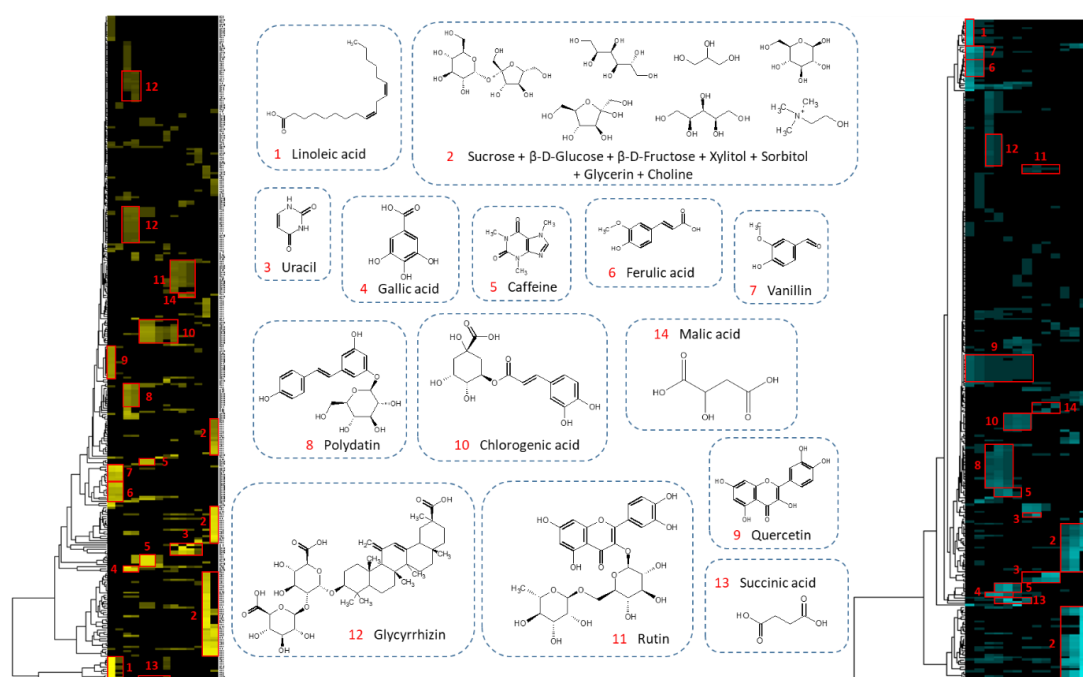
12
12
11
14
10
9
8
2
5
7
6
2
3
5
4
2
1
13

1 Linoleic acid

2 Sucrose + β-D-Glucose + β-D-Fructose + Xylitol + Sorbitol + Glycerin + Choline

3 Uracil

4 Gallic acid

5 Caffeine

6 Ferulic acid

7 Vanillin

8 Polydatin

10 Chlorogenic acid

14 Malic acid

9 Quercetin

12 Glycyrrhizin

11 Rutin

13 Succinic acid

1
7
6
12
11
9
14
10
8
5
3
2
3
5
4
13
2